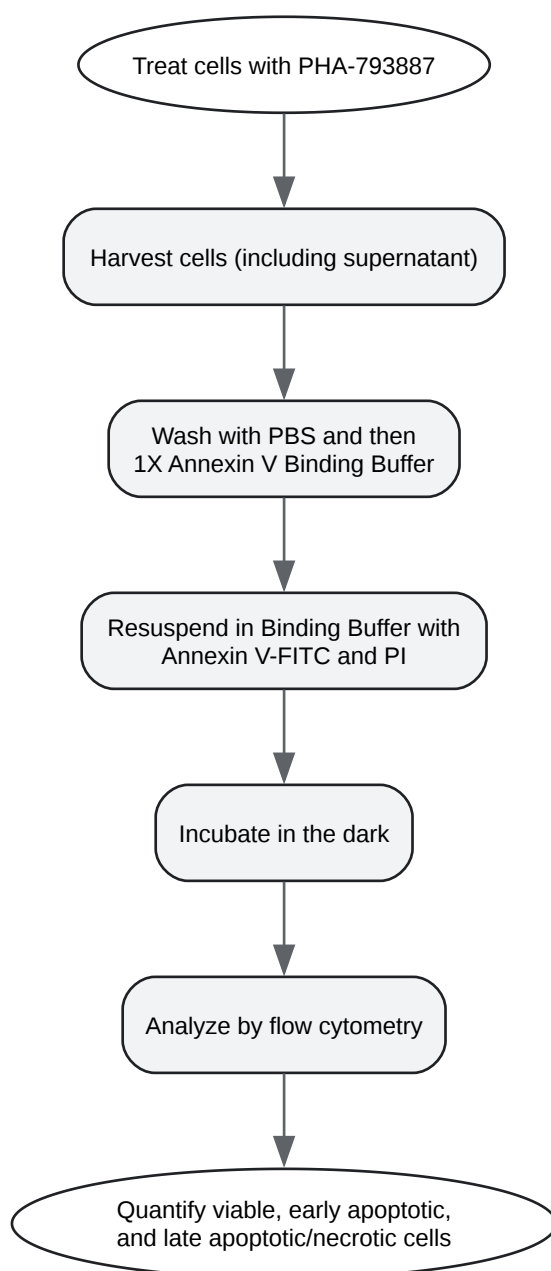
Treat cells with PHA-793887

Harvest cells (including supernatant)

Wash with PBS and then 1X Annexin V Binding Buffer

Resuspend in Binding Buffer with Annexin V-FITC and PI

Incubate in the dark

Analyze by flow cytometry

Quantify viable, early apoptotic, and late apoptotic/necrotic cells